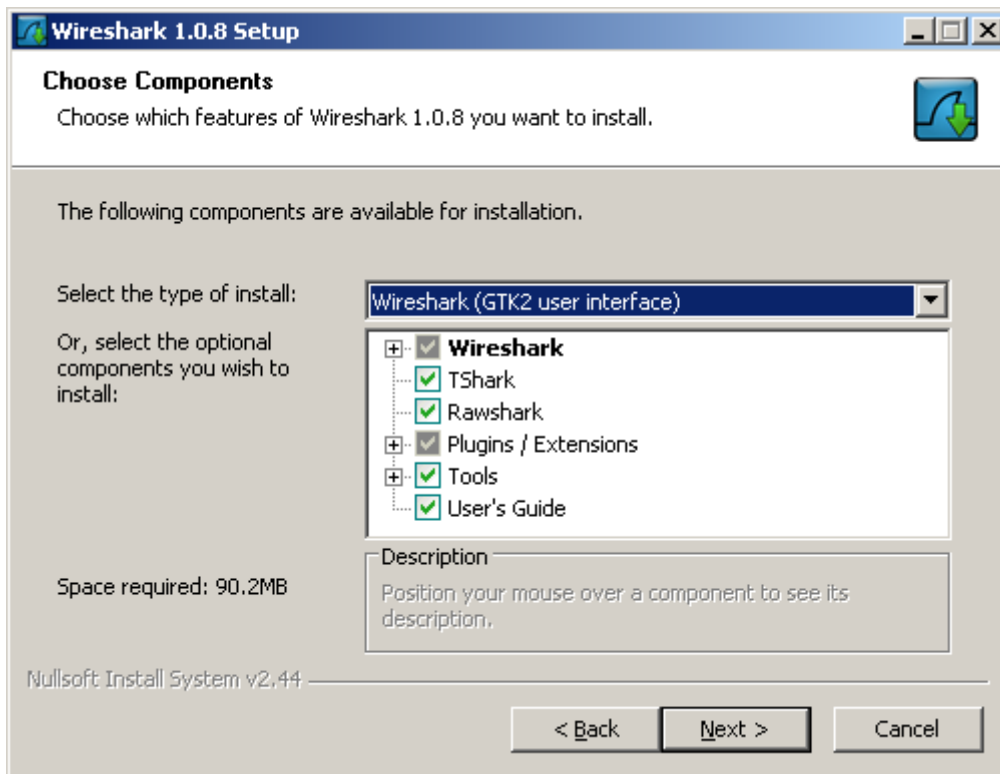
Wireshark 1.0.8 Setup

Choose Components

Choose which features of Wireshark 1.0.8 you want to install.

The following components are available for installation.

Select the type of install:

Wireshark (GTK2 user interface)

Or, select the optional components you wish to install:

Wireshark
TShark
Rawshark
Plugins / Extensions
Tools
User's Guide

Space required: 90.2MB

Description

Position your mouse over a component to see its description.

Nullsoft Install System v2.44

< Back

Next >

Cancel